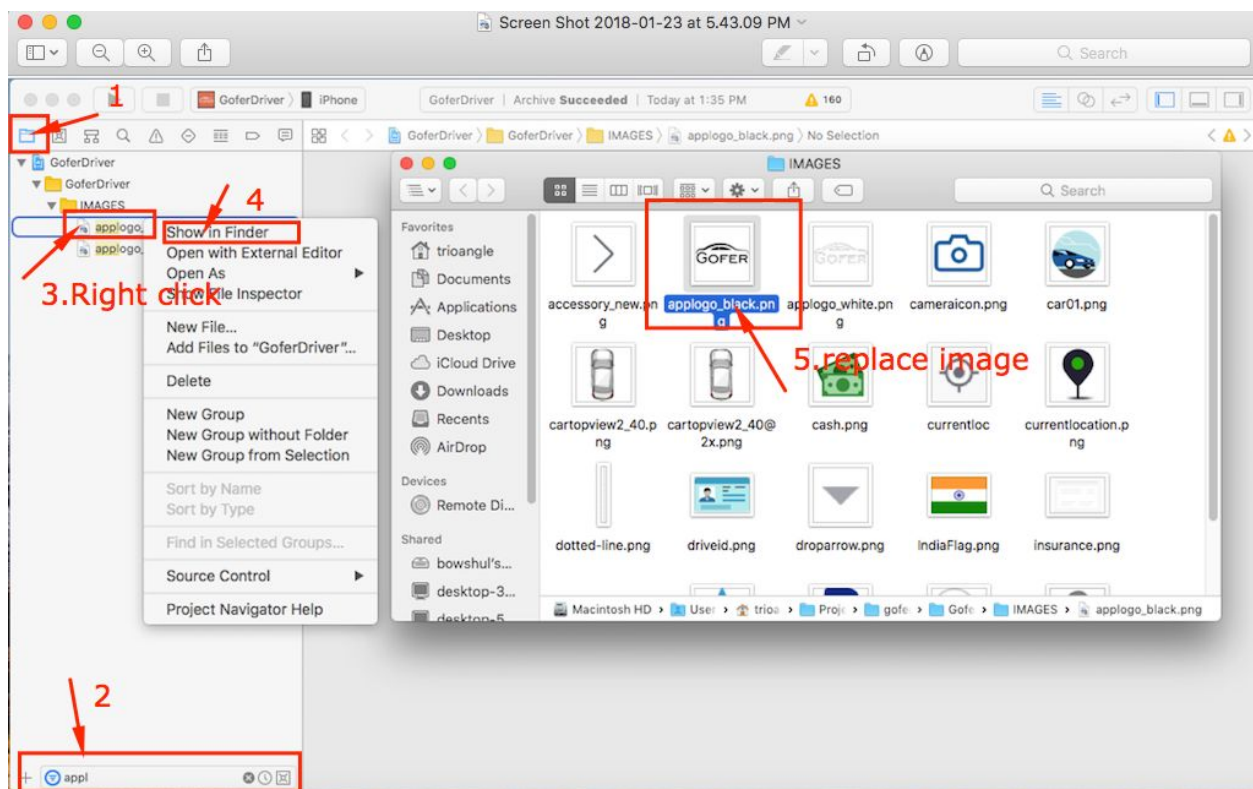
Screen Shot 2018-01-23 at 5.43.09 PM

Search

1

GoferDriver 〉 iPhone

GoferDriver | Archive Succeeded | Today at 1:35 PM

160

GoferDriver 〉 GoferDriver 〉 IMAGES 〉 applogo_black.png 〉 No Selection

GoferDriver
GoferDriver
IMAGES
applogo_
applogo_

4

Show in Finder
Open with External Editor
Open As
Show File Inspector

3.Right click

New File...
Add Files to "GoferDriver"...

Delete

New Group
New Group without Folder
New Group from Selection

Sort by Name
Sort by Type

Find in Selected Groups...

Source Control

Project Navigator Help

IMAGES

Search

Favorites
trioangle
Documents
Applications
Desktop
iCloud Drive
Downloads
Recents
AirDrop

Devices
Remote Di...

Shared
bowshul's...
desktop-3...
desktop-5

GOFER
GOFER

accessory_new.png
applogo_black.png
applogo_white.png
cameraicon.png
car01.png

5.replace image

cartopview2_40.png
cartopview2_40@2x.png
cash.png
currentloc
currentlocation.png

dotted-line.png
driveid.png
droparrow.png
IndiaFlag.png
insurance.png

Macintosh HD › User › trioa › Proj › gofe › Gofe › IMAGES › applogo_black.png

2

appl